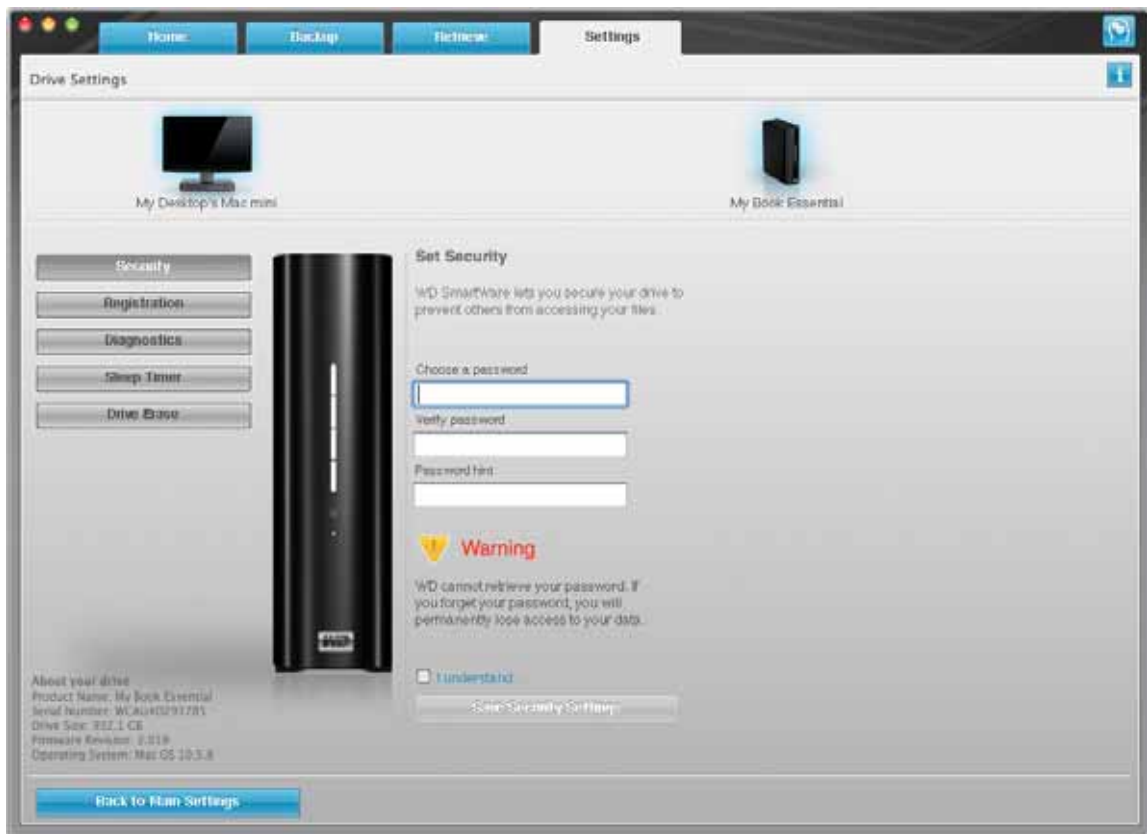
Home
Backup
Retrieve
Settings

Drive Settings

My Desktop's Mac mini

My Book Essential

Security
Registration
Diagnostics
Sleep Timer
Drive Erase

Set Security

WD SmartWare lets you secure your drive to prevent others from accessing your files.

Choose a password

Verify password

Password hint

Warning

WD cannot retrieve your password. If you forget your password, you will permanently lose access to your data.

I understand

Save Security Settings

About your drive
Product Name: My Book Essential
Serial Number: WCAU40291785
Drive Size: 932.1 GB
Firmware Revision: 2.019
Operating System: Mac OS 10.5.8

Back to Main Settings